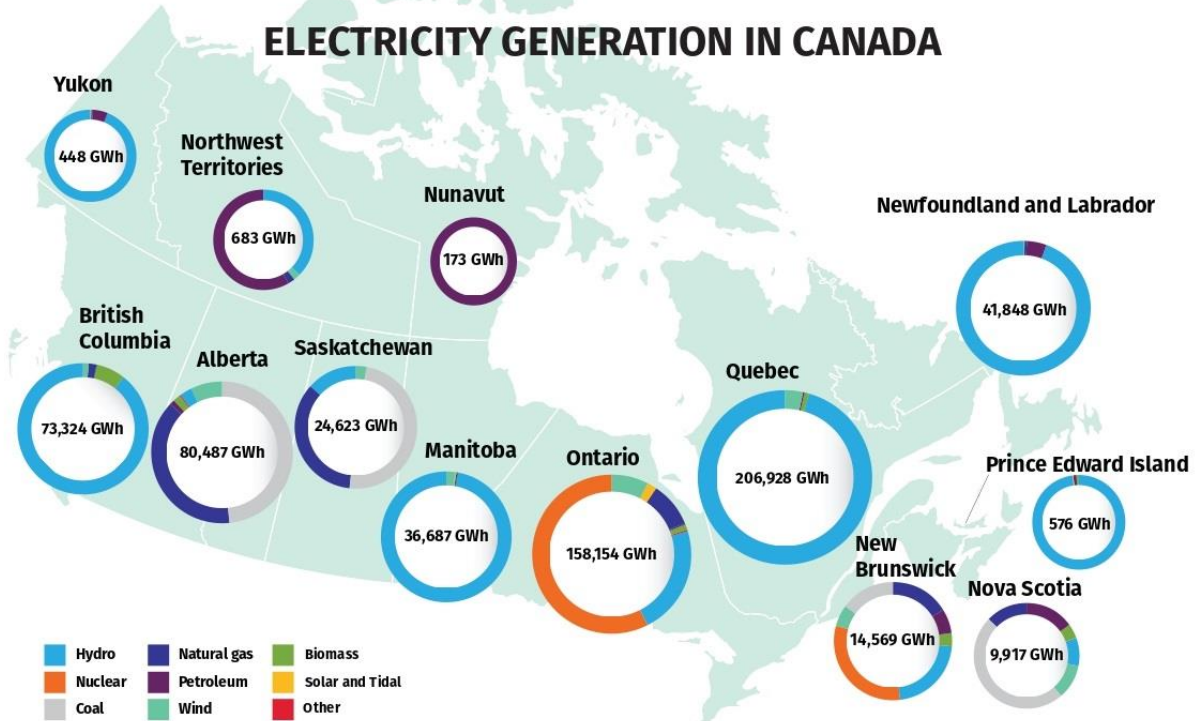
ELECTRICITY GENERATION IN CANADA

Yukon
448 GWh

Northwest Territories
683 GWh

Nunavut
173 GWh

Newfoundland and Labrador
41,848 GWh

British Columbia
73,324 GWh

Alberta
80,487 GWh

Saskatchewan
24,623 GWh

Manitoba
36,687 GWh

Ontario
158,154 GWh

Quebec
206,928 GWh

Prince Edward Island
576 GWh

New Brunswick
14,569 GWh

Nova Scotia
9,917 GWh

Hydro
Nuclear
Coal
Natural gas
Petroleum
Wind
Biomass
Solar and Tidal
Other